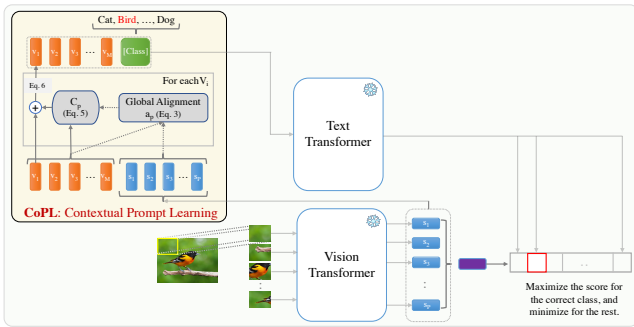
Cat, Bird, ..., Dog

$v_1$ $v_2$ $v_3$ ... $v_M$ [Class]

For each $V_i$

Eq. 6

$C_p$ (Eq. 5)

Global Alignment $a_p$ (Eq. 3)

$v_1$ $v_2$ $v_3$ ... $v_M$ $s_1$ $s_2$ $s_3$ ... $s_P$

CoPL: Contextual Prompt Learning

Text Transformer

Vision Transformer

$s_1$ $s_2$ $s_3$ : $s_P$

:

...

Maximize the score for the correct class, and minimize for the rest.